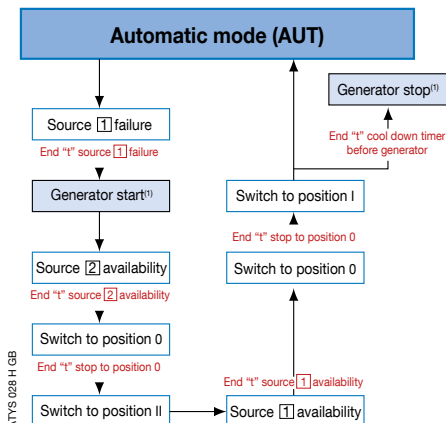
Automatic mode (AUT)

Source 1 failure

End "t" source 1 failure

Generator start(1)

Source 2 availability

End "t" source 2 availability

Switch to position 0

End "t" stop to position 0

Switch to position II

Generator stop(1)

End "t" cool down timer before generator

Switch to position I

End "t" stop to position 0

Switch to position 0

End "t" source 1 availability

Source 1 availability

ATYS 028 H GB